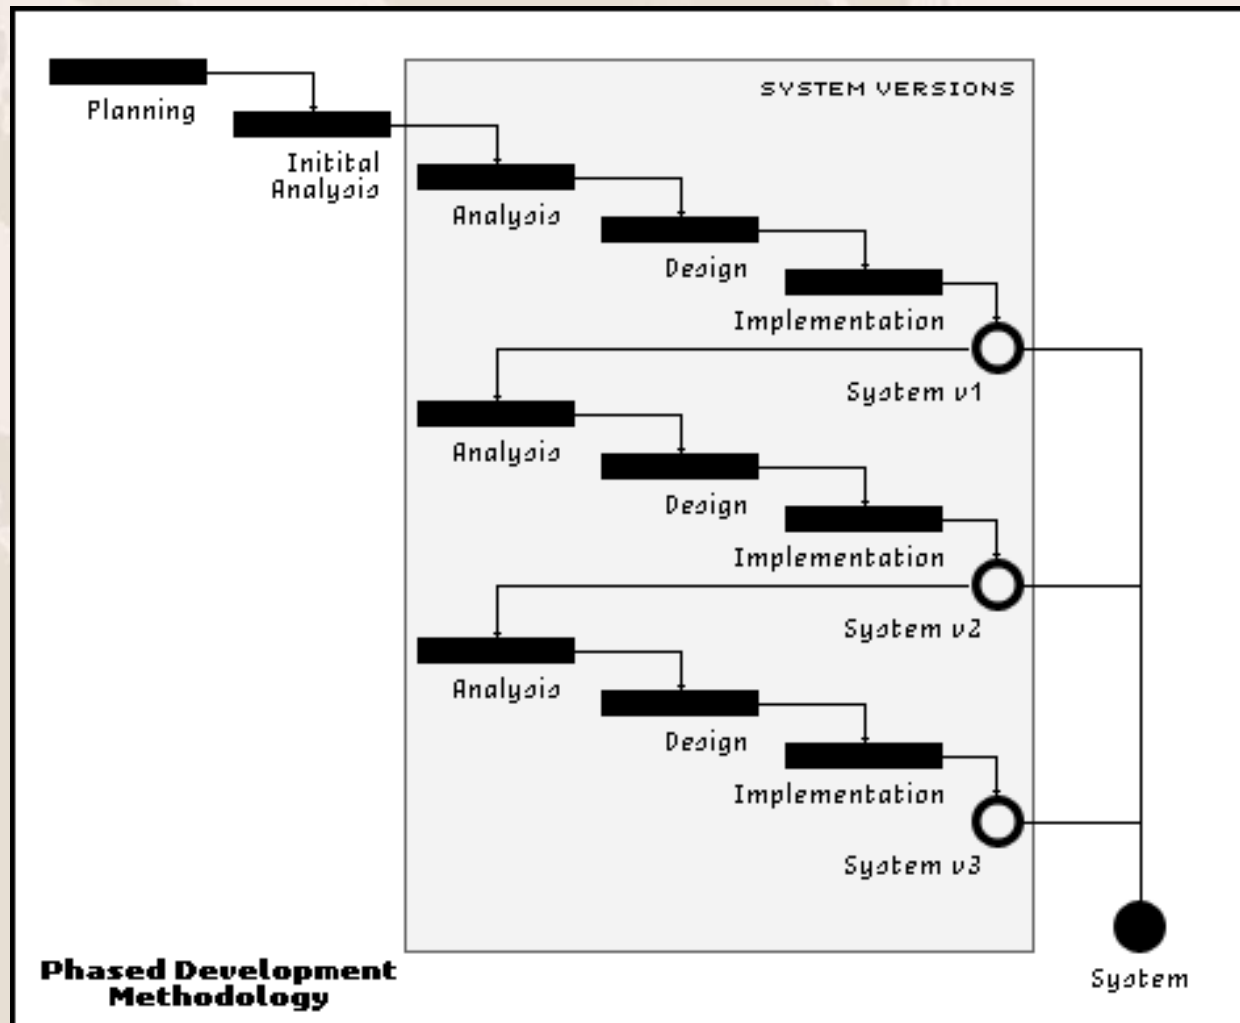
Planning

SYSTEM VERSIONS

Initital Analysis

Analysis

Design

Implementation

System v1

Analysis

Design

Implementation

System v2

Analysis

Design

Implementation

System v3

System

Phased Development Methodology